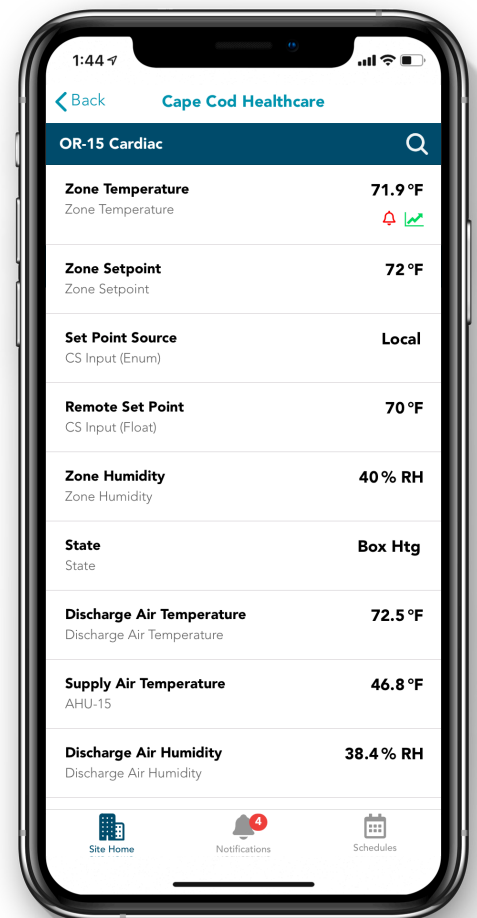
1:44

Back
Cape Cod Healthcare

OR-15 Cardiac

Zone Temperature
Zone Temperature
71.9 °F

Zone Setpoint
Zone Setpoint
72 °F

Set Point Source
CS Input (Enum)
Local

Remote Set Point
CS Input (Float)
70 °F

Zone Humidity
Zone Humidity
40 % RH

State
State
Box Htg

Discharge Air Temperature
Discharge Air Temperature
72.5 °F

Supply Air Temperature
AHU-15
46.8 °F

Discharge Air Humidity
Discharge Air Humidity
38.4 % RH

Site Home
4
Notifications
Schedules